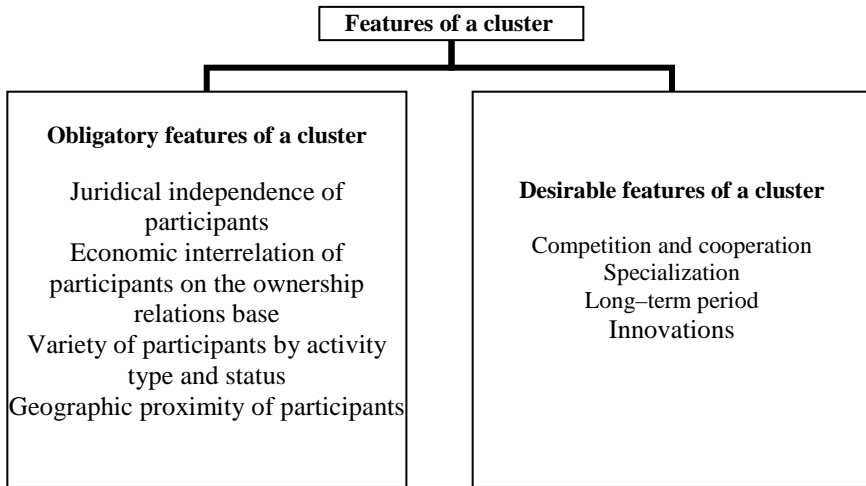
Features of a cluster

Obligatory features of a cluster

Juridical independence of participants
Economic interrelation of participants on the ownership relations base
Variety of participants by activity type and status
Geographic proximity of participants

Desirable features of a cluster

Competition and cooperation
Specialization
Long–term period
Innovations